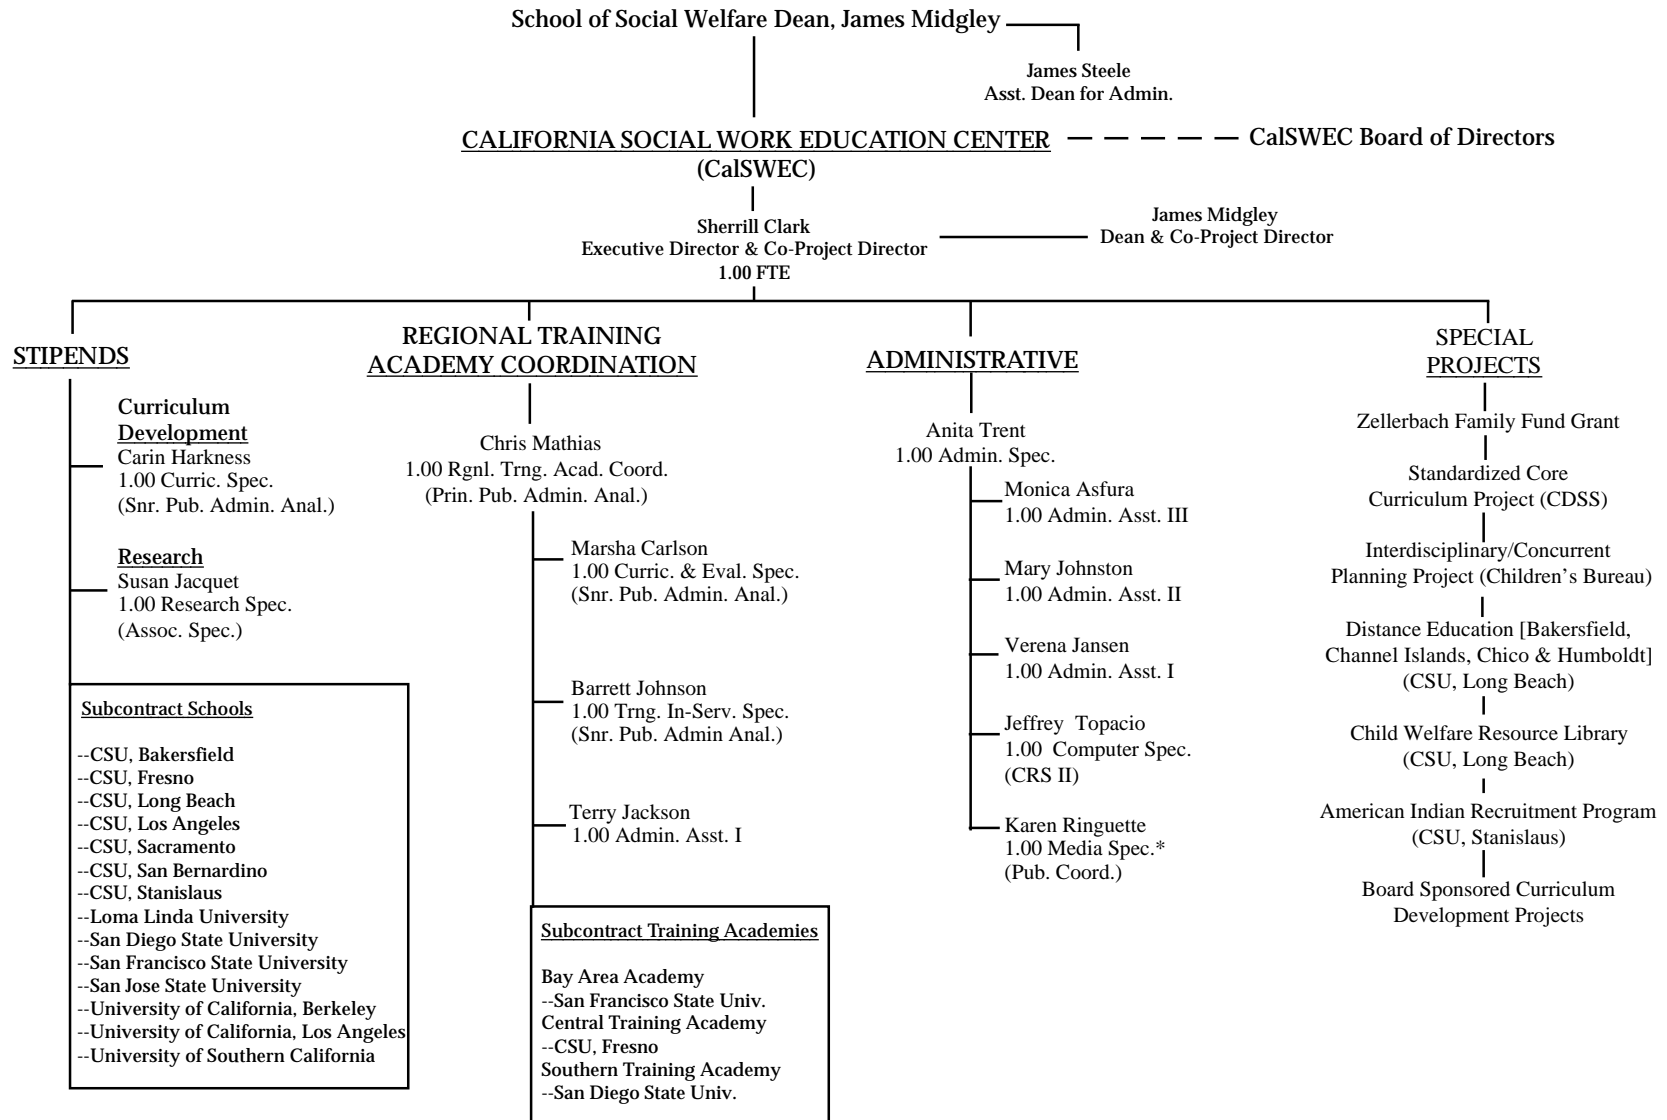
School of Social Welfare Dean, James Midgley

James Steele
Asst. Dean for Admin.

CALIFORNIA SOCIAL WORK EDUCATION CENTER
(CalSWEC)

CalSWEC Board of Directors

Sherrill Clark
Executive Director & Co-Project Director
1.00 FTE

James Midgley
Dean & Co-Project Director

STIPENDS

Curriculum Development
Carin Harkness
1.00 Curric. Spec.
(Snr. Pub. Admin. Anal.)

Research
Susan Jacquet
1.00 Research Spec.
(Assoc. Spec.)

Subcontract Schools

--CSU, Bakersfield
--CSU, Fresno
--CSU, Long Beach
--CSU, Los Angeles
--CSU, Sacramento
--CSU, San Bernardino
--CSU, Stanislaus
--Loma Linda University
--San Diego State University
--San Francisco State University
--San Jose State University
--University of California, Berkeley
--University of California, Los Angeles
--University of Southern California

REGIONAL TRAINING ACADEMY COORDINATION

Chris Mathias
1.00 Rgnl. Trng. Acad. Coord.
(Prin. Pub. Admin. Anal.)

Marsha Carlson
1.00 Curric. & Eval. Spec.
(Snr. Pub. Admin. Anal.)

Barrett Johnson
1.00 Trng. In-Serv. Spec.
(Snr. Pub. Admin Anal.)

Terry Jackson
1.00 Admin. Asst. I

Subcontract Training Academies

Bay Area Academy
--San Francisco State Univ.
Central Training Academy
--CSU, Fresno
Southern Training Academy
--San Diego State Univ.

ADMINISTRATIVE

Anita Trent
1.00 Admin. Spec.

Monica Asfura
1.00 Admin. Asst. III

Mary Johnston
1.00 Admin. Asst. II

Verena Jansen
1.00 Admin. Asst. I

Jeffrey Topacio
1.00 Computer Spec.
(CRS II)

Karen Ringuette
1.00 Media Spec.*
(Pub. Coord.)

SPECIAL PROJECTS

Zellerbach Family Fund Grant

Standardized Core Curriculum Project (CDSS)

Interdisciplinary/Concurrent Planning Project (Children's Bureau)

Distance Education [Bakersfield, Channel Islands, Chico & Humboldt] (CSU, Long Beach)

Child Welfare Resource Library (CSU, Long Beach)

American Indian Recruitment Program (CSU, Stanislaus)

Board Sponsored Curriculum Development Projects